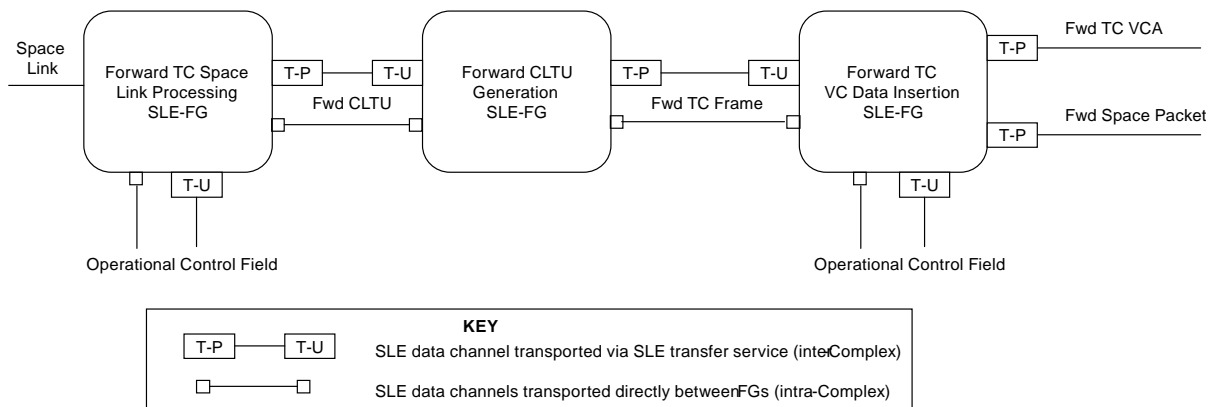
Space Link

Forward TC Space Link Processing SLE-FG

T-P

T-U

Fwd CLTU

T-U

Operational Control Field

Forward CLTU Generation SLE-FG

T-P

T-U

Fwd TC Frame

Forward TC VC Data Insertion SLE-FG

T-P

Fwd TC VCA

T-P

Fwd Space Packet

T-U

Operational Control Field

KEY

T-P T-U SLE data channel transported via SLE transfer service (interComplex)

SLE data channels transported directly betweenFGs (intra-Complex)